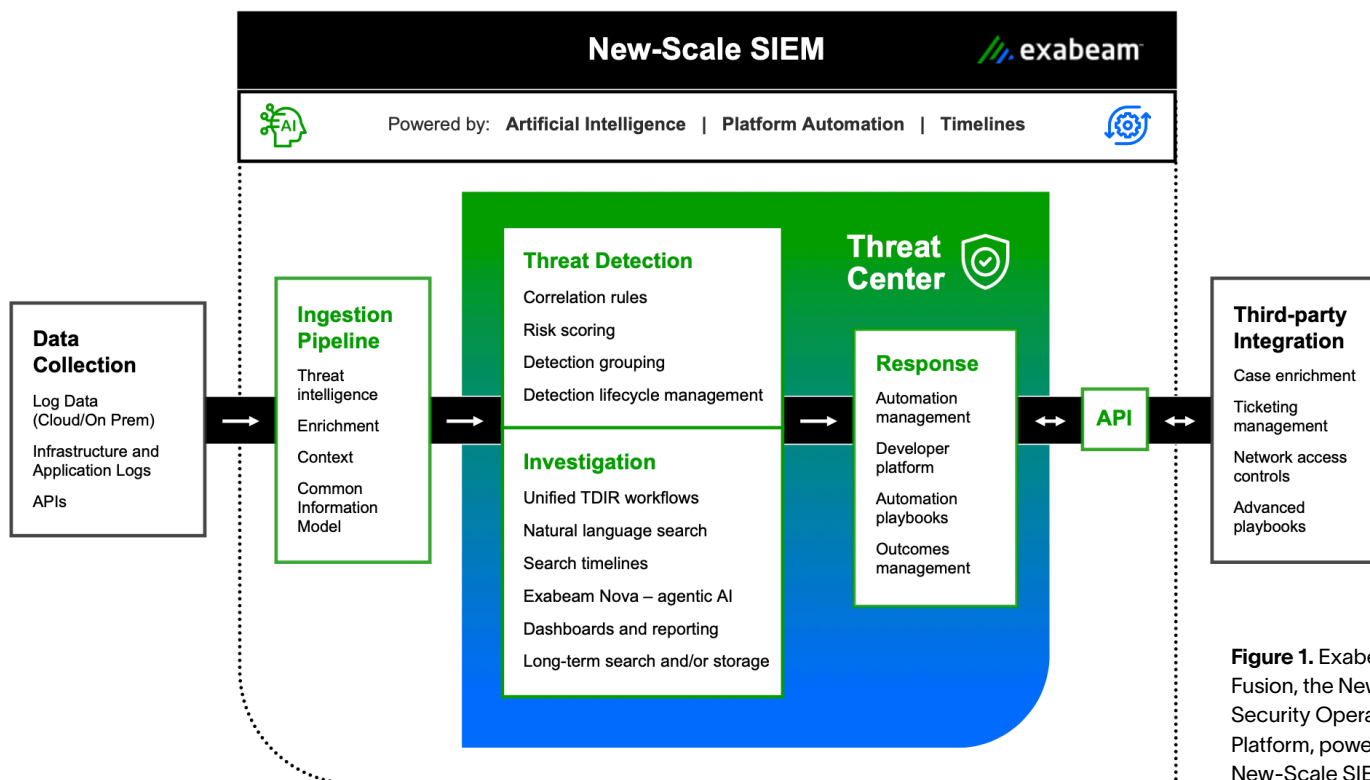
New-Scale SIEM

exabeam

AI

Powered by: Artificial Intelligence | Platform Automation | Timelines

Data Collection
Log Data (Cloud/On Prem)
Infrastructure and Application Logs
APIs

Ingestion Pipeline
Threat intelligence
Enrichment
Context
Common Information Model

Threat Center

Threat Detection
Correlation rules
Risk scoring
Detection grouping
Detection lifecycle management

Investigation
Unified TDIR workflows
Natural language search
Search timelines
Exabeam Nova – agentic AI
Dashboards and reporting
Long-term search and/or storage

Response
Automation management
Developer platform
Automation playbooks
Outcomes management

API

Third-party Integration
Case enrichment
Ticketing management
Network access controls
Advanced playbooks

Figure 1. Exabe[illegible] Fusion, the Ne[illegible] Security Opera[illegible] Platform, powe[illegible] New-Scale SIE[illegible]